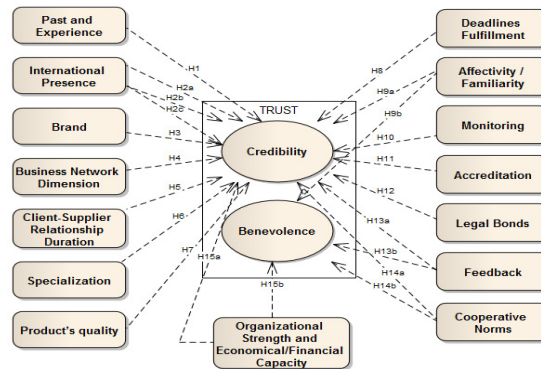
Past and Experience

International Presence

Brand

Business Network Dimension

Client-Supplier Relationship Duration

Specialization

Product's quality

H1

H2a

H2b

H3

H4

H5

H6

H7

H15a

H15b

TRUST

Credibility

Benevolence

Organizational Strength and Economical/Financial Capacity

Deadlines Fulfillment

Affectivity / Familiarity

Monitoring

Accreditation

Legal Bonds

Feedback

Cooperative Norms

H8

H9a

H9b

H10

H11

H12

H13a

H13b

H14a

H14b